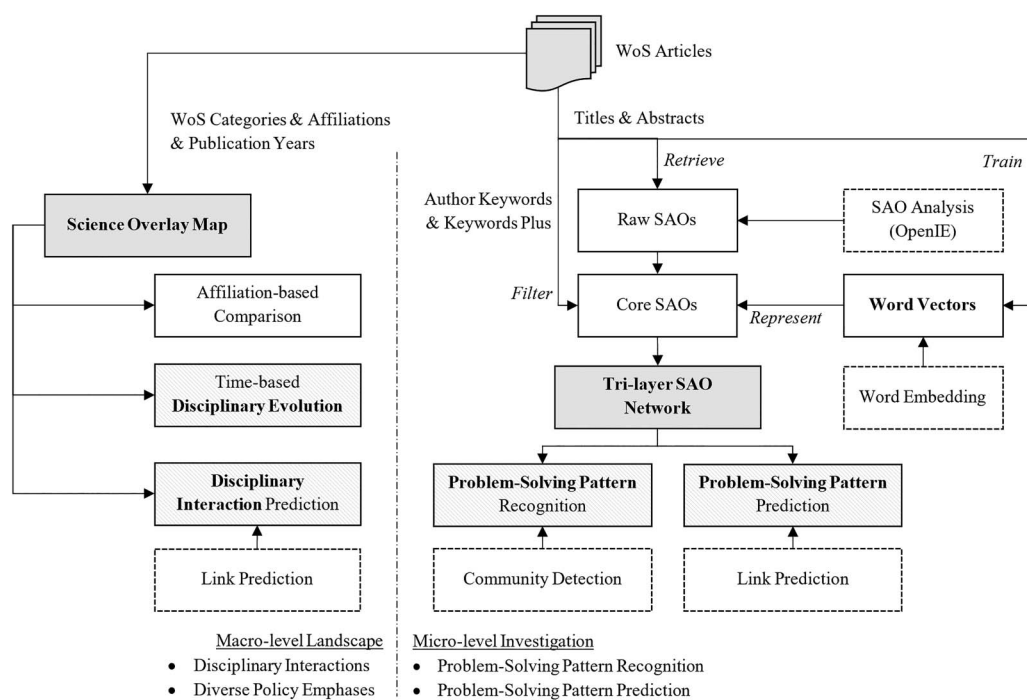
WoS Articles

WoS Categories & Affiliations & Publication Years

Titles & Abstracts

Retrieve

Train

Author Keywords & Keywords Plus

Science Overlay Map

Raw SAOs

SAO Analysis (OpenIE)

Filter

Core SAOs

Represent

Word Vectors

Affiliation-based Comparison

Time-based Disciplinary Evolution

Tri-layer SAO Network

Word Embedding

Disciplinary Interaction Prediction

Problem-Solving Pattern Recognition

Problem-Solving Pattern Prediction

Link Prediction

Community Detection

Link Prediction

Macro-level Landscape
• Disciplinary Interactions
• Diverse Policy Emphases

Micro-level Investigation
• Problem-Solving Pattern Recognition
• Problem-Solving Pattern Prediction